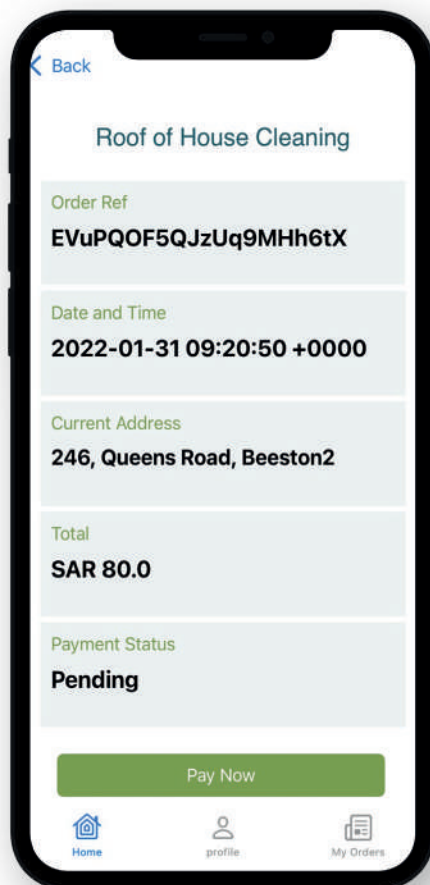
Back

Roof of House Cleaning

Order Ref
EVuPQOF5QJzUq9MHh6tX

Date and Time
2022-01-31 09:20:50 +0000

Current Address
246, Queens Road, Beeston2

Total
SAR 80.0

Payment Status
Pending

Pay Now

Home profile My Orders